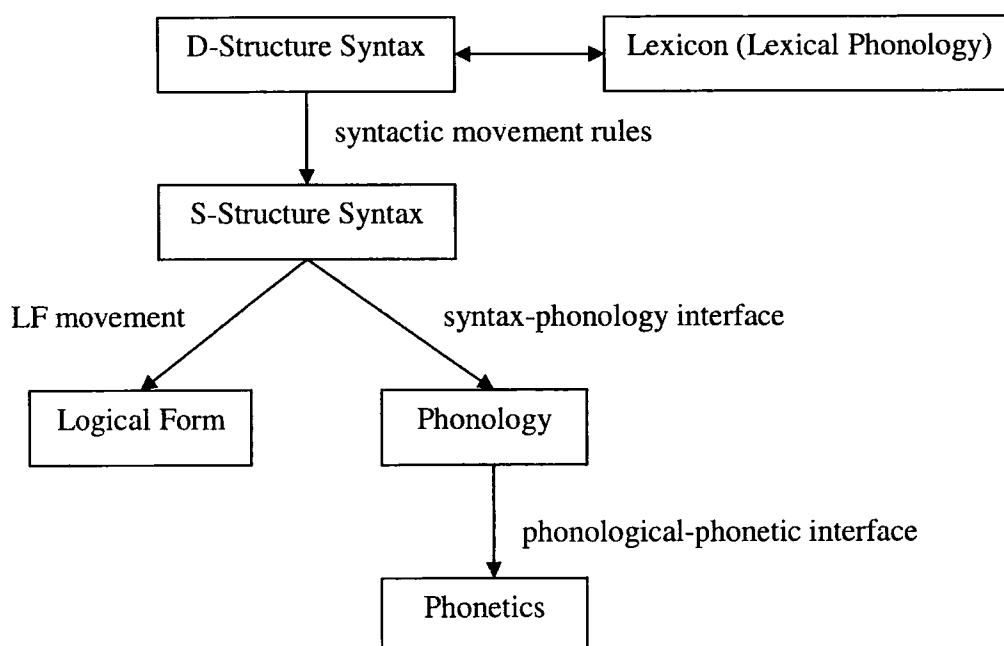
D-Structure Syntax

Lexicon (Lexical Phonology)

syntactic movement rules

S-Structure Syntax

LF movement

syntax-phonology interface

Logical Form

Phonology

phonological-phonetic interface

Phonetics